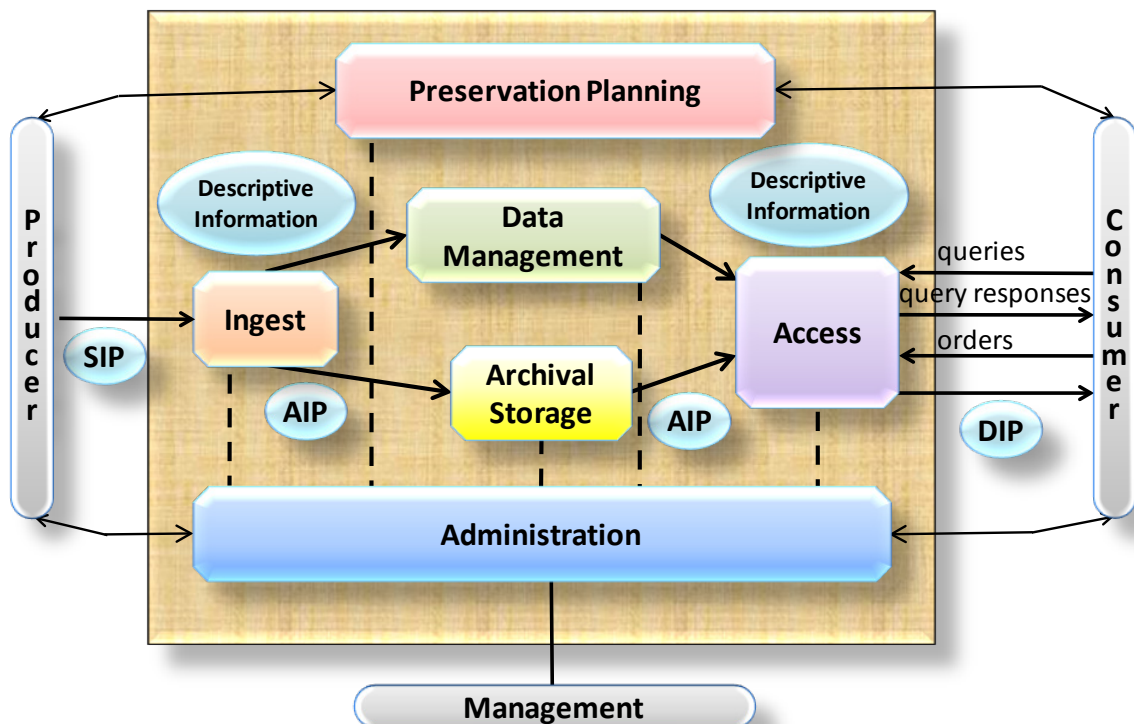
Preservation Planning

Producer

Descriptive Information

Data Management

Descriptive Information

Consumer

queries

query responses

orders

Ingest

SIP

Access

Archival Storage

AIP

AIP

DIP

Administration

Management